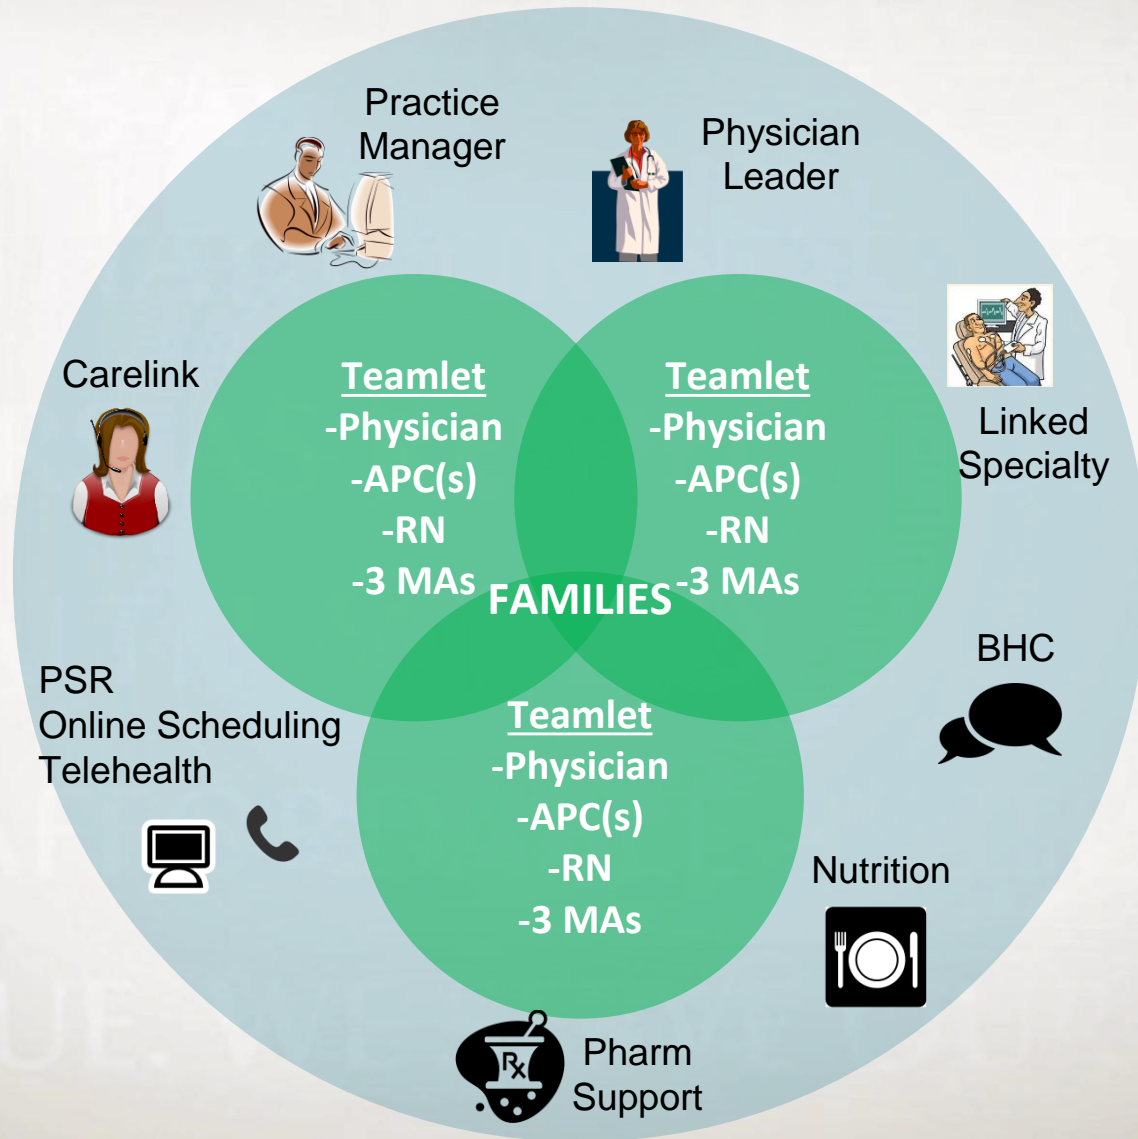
Practice Manager

Physician Leader

Carelink

Teamlet
-Physician
-APC(s)
-RN
-3 MAs

Teamlet
-Physician
-APC(s)
-RN
-3 MAs

Linked Specialty

FAMILIES

BHC

PSR
Online Scheduling
Telehealth

Teamlet
-Physician
-APC(s)
-RN
-3 MAs

Nutrition

Rx

Pharm Support